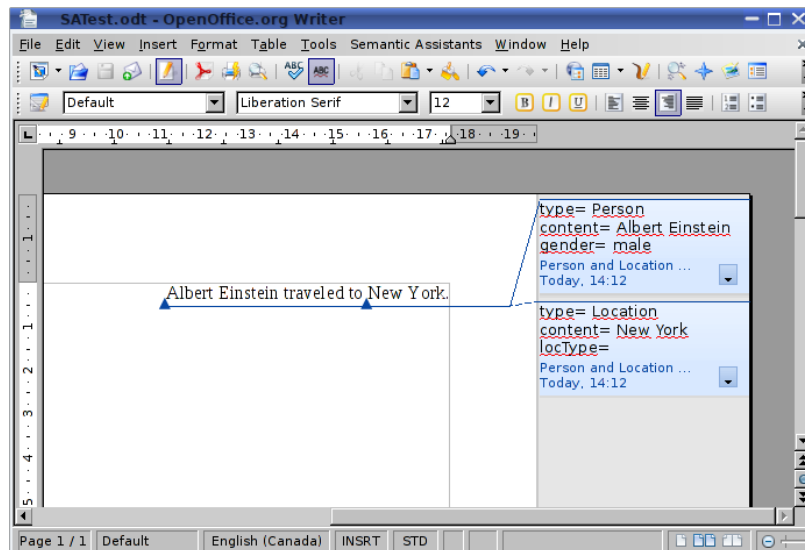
SATest.odt - OpenOffice.org Writer

File Edit View Insert Format Table Tools Semantic Assistants Window Help

Default | Liberation Serif | 12

9 10 11 12 13 14 15 16 17 18 19

Albert Einstein traveled to New York.

type= Person
content= Albert Einstein
gender= male
Person and Location ...
Today, 14:12

type= Location
content= New York
locType=
Person and Location ...
Today, 14:12

Page 1 / 1 | Default | English (Canada) | INSRT | STD